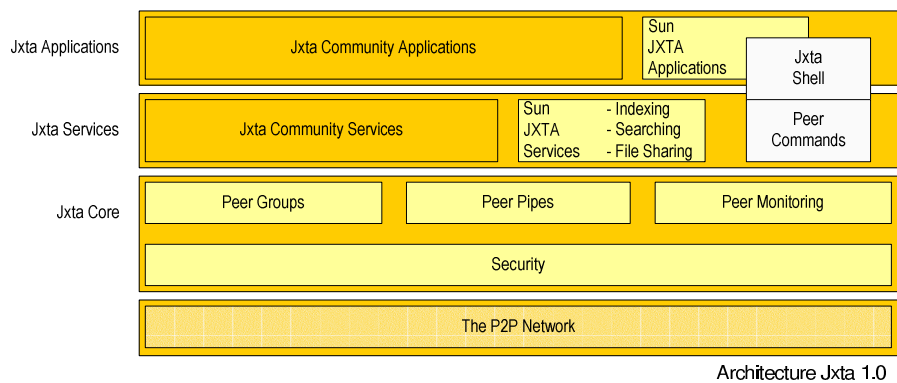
Jxta Applications

Jxta Community Applications

Sun
JXTA
Applications

Jxta
Shell

Jxta Services

Jxta Community Services

Sun
JXTA
Services

- Indexing
- Searching
- File Sharing

Peer
Commands

Jxta Core

Peer Groups

Peer Pipes

Peer Monitoring

Security

The P2P Network

Architecture Jxta 1.0